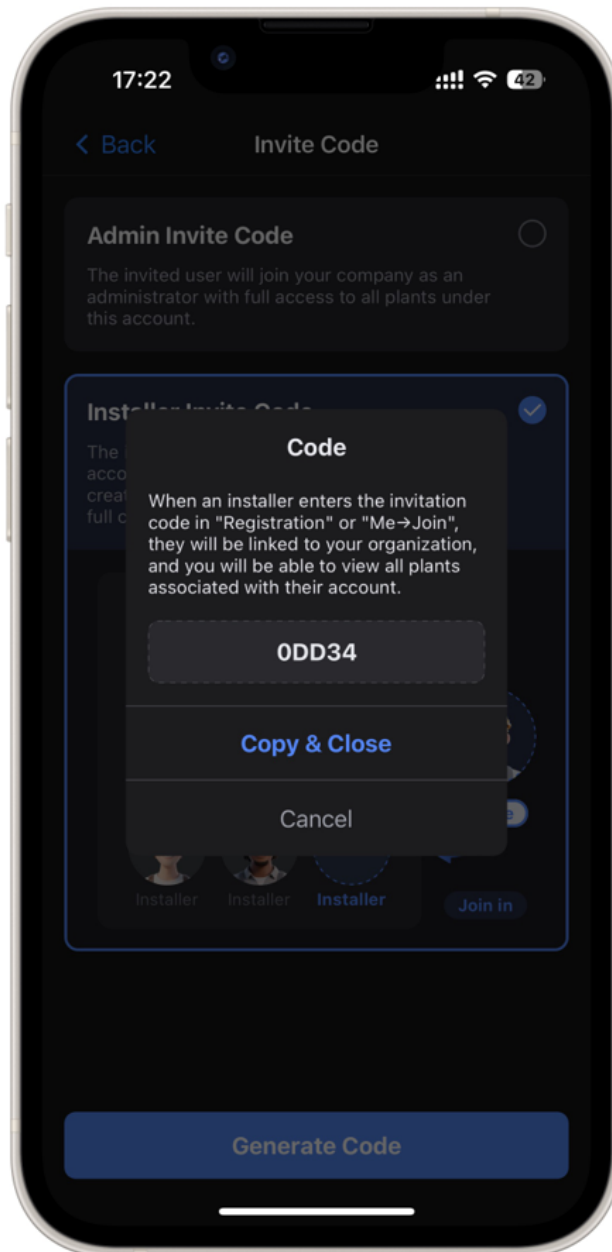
17:22

42

< Back

Invite Code

Admin Invite Code

The invited user will join your company as an administrator with full access to all plants under this account.

Insta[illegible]

The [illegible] acco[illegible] creat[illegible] full c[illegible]

Code

When an installer enters the invitation code in "Registration" or "Me→Join", they will be linked to your organization, and you will be able to view all plants associated with their account.

0DD34

Copy & Close

Cancel

Installer

Installer

Installer

Join in

Generate Code